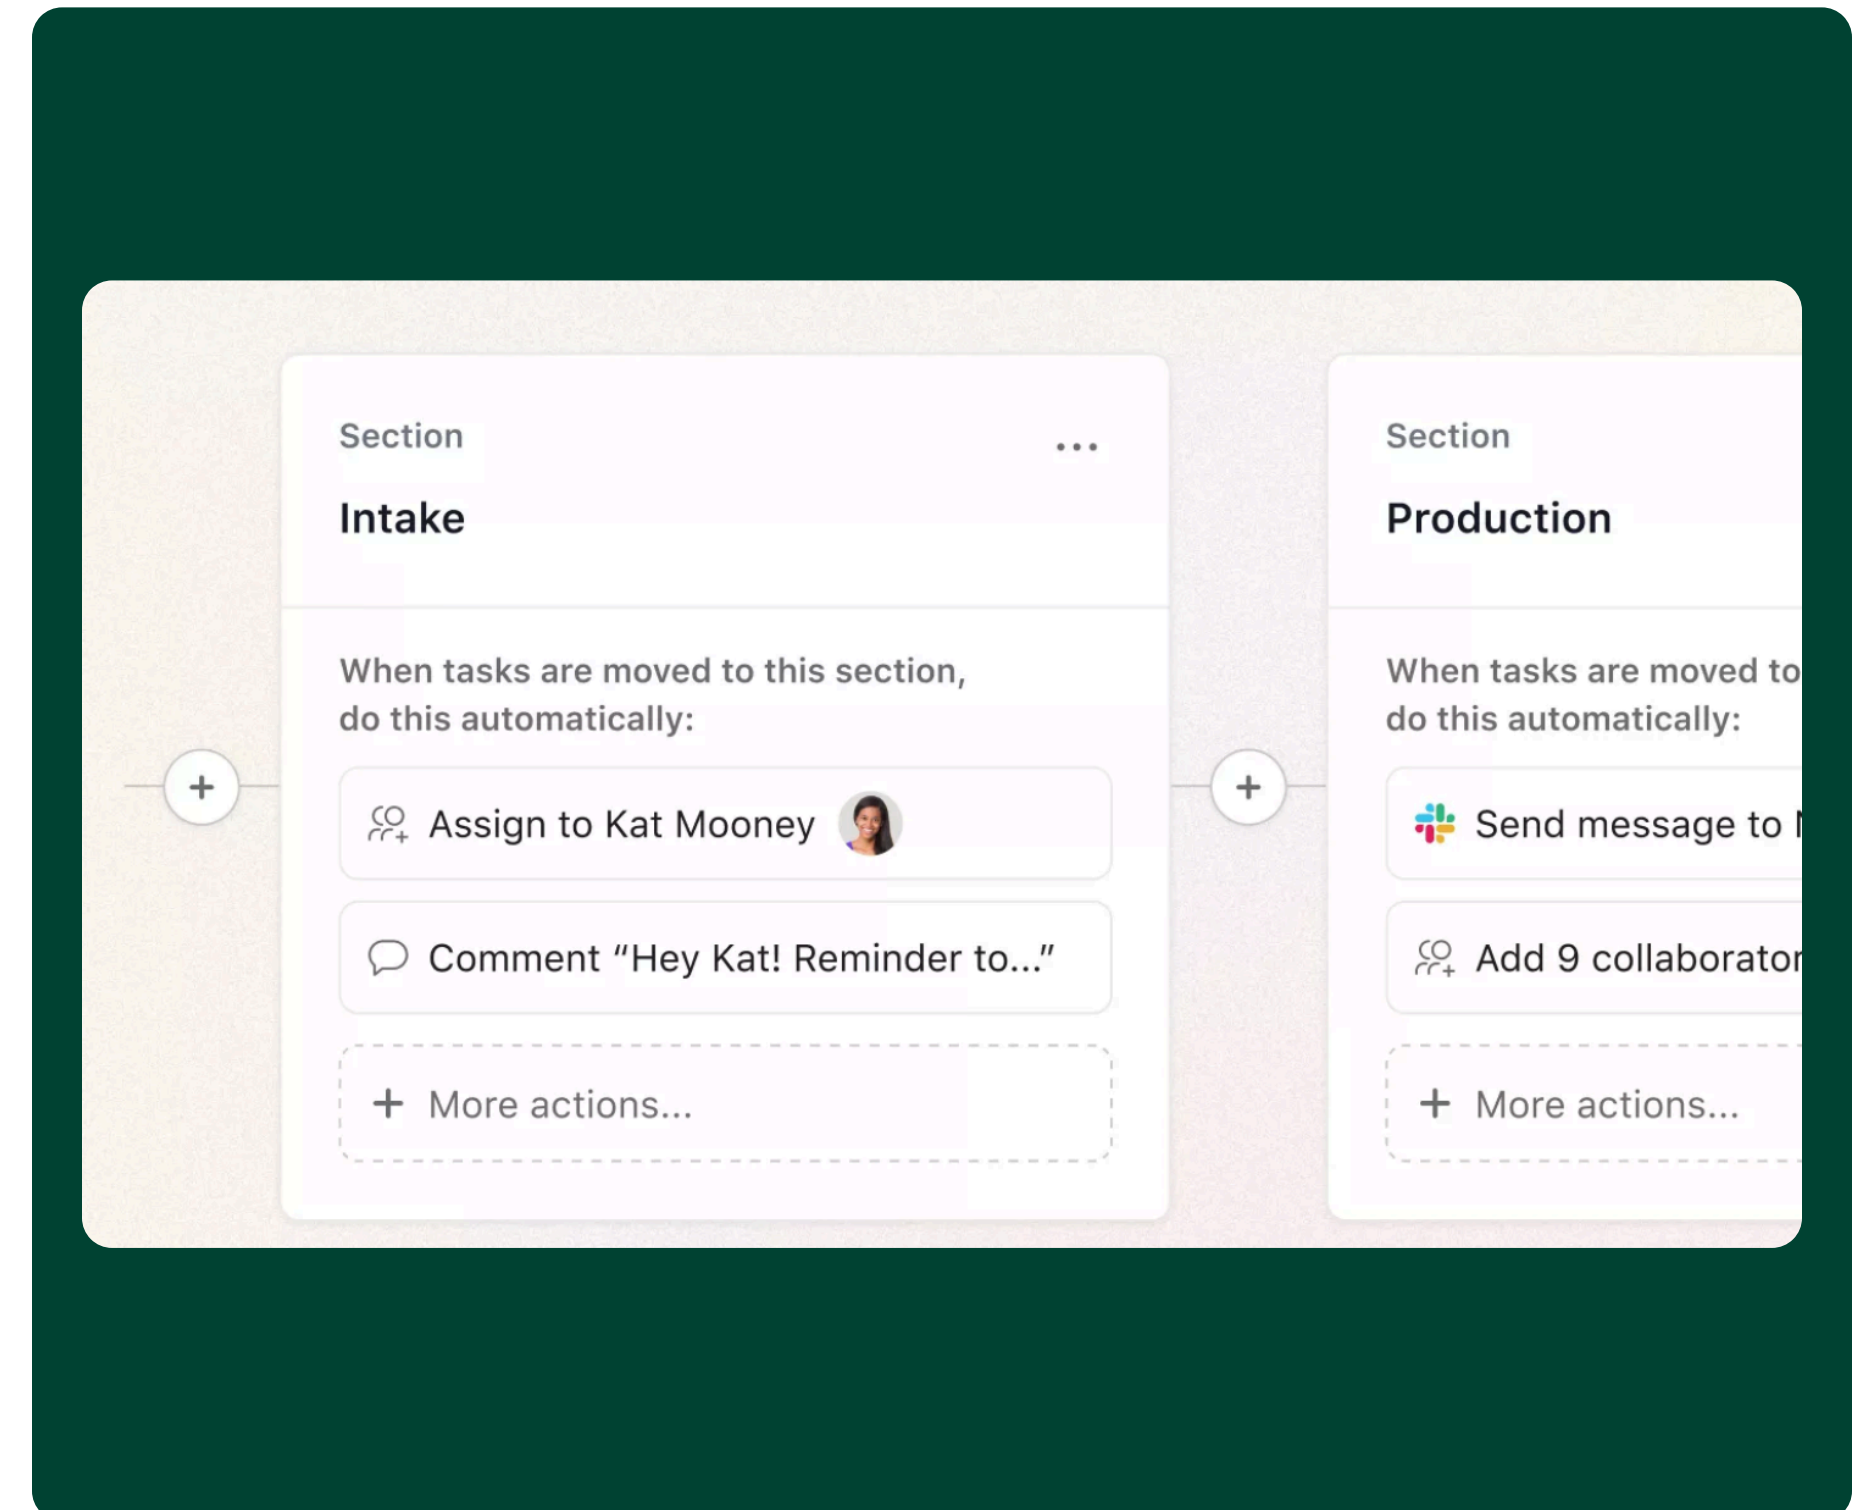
Section

Intake

When tasks are moved to this section, do this automatically:

Assign to Kat Mooney

Comment "Hey Kat! Reminder to..."

+ More actions...

Section

Production

When tasks are moved to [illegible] do this automatically:

Send message to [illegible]

Add 9 collaborator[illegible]

+ More actions...